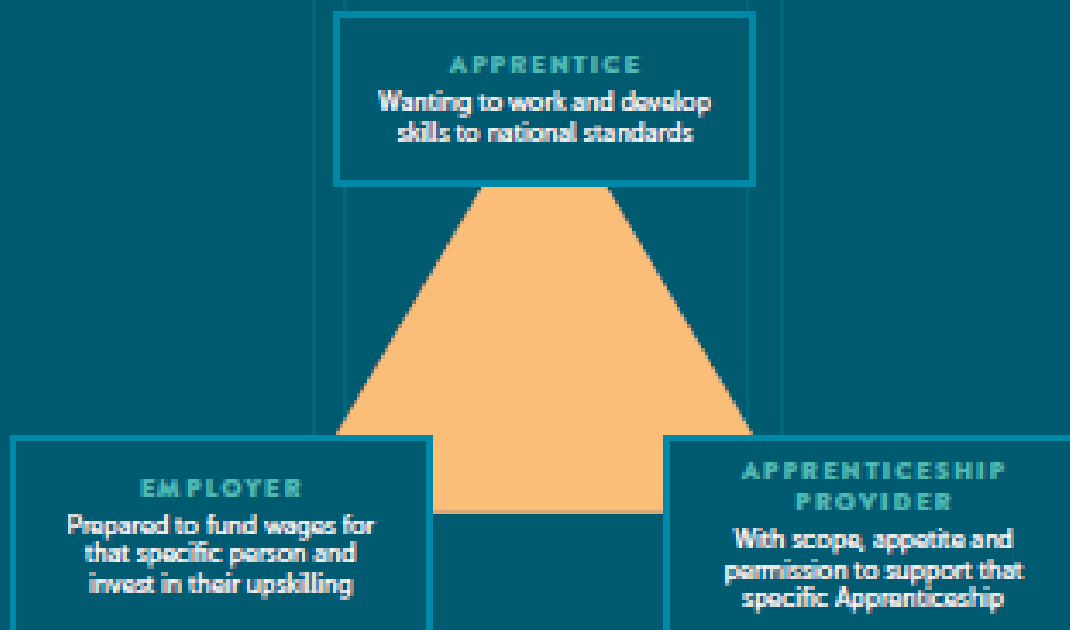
APPRENTICE

Wanting to work and develop skills to national standards

EMPLOYER

Prepared to fund wages for that specific person and invest in their upskilling

APPRENTICESHIP PROVIDER

With scope, appetite and permission to support that specific Apprenticeship